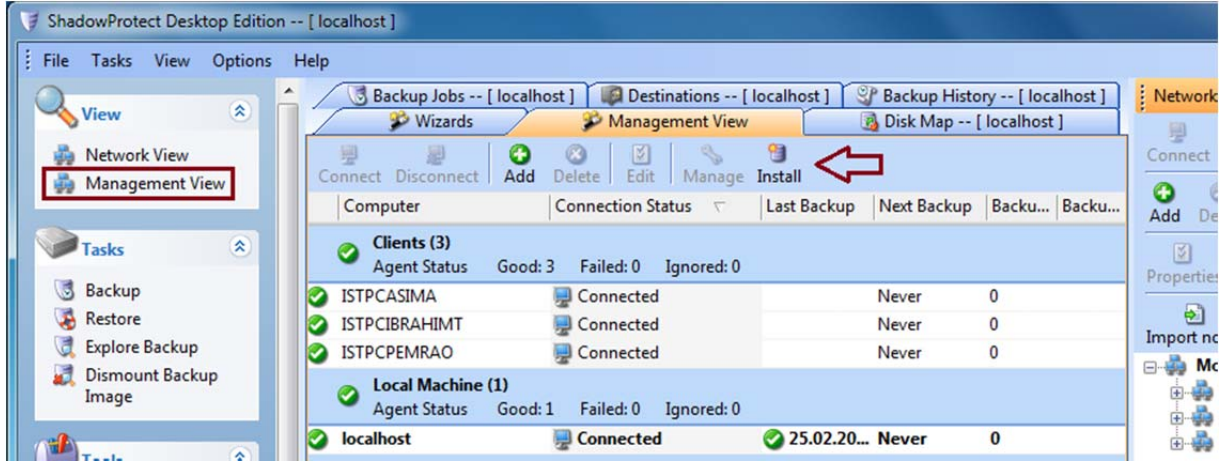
ShadowProtect Desktop Edition -- [ localhost ]

File Tasks View Options Help

View

Network View
Management View

Tasks

Backup
Restore
Explore Backup
Dismount Backup Image

Tools

Backup Jobs -- [ localhost ] Destinations -- [ localhost ] Backup History -- [ localhost ]
Wizards Management View Disk Map -- [ localhost ]

Connect Disconnect Add Delete Edit Manage Install

| Computer | Connection Status | Last Backup | Next Backup | Backu... | Backu... |
|---|---|---|---|---|---|
| Clients (3) Agent Status Good: 3 Failed: 0 Ignored: 0 | | | | | |
| ISTPCASIMA | Connected | | Never | 0 | |
| ISTPCIBRAHIMT | Connected | | Never | 0 | |
| ISTPCPEMRAO | Connected | | Never | 0 | |
| Local Machine (1) Agent Status Good: 1 Failed: 0 Ignored: 0 | | | | | |
| localhost | Connected | 25.02.20... | Never | 0 | |

Network

Connect
Add De
Properties
Import no
Mo